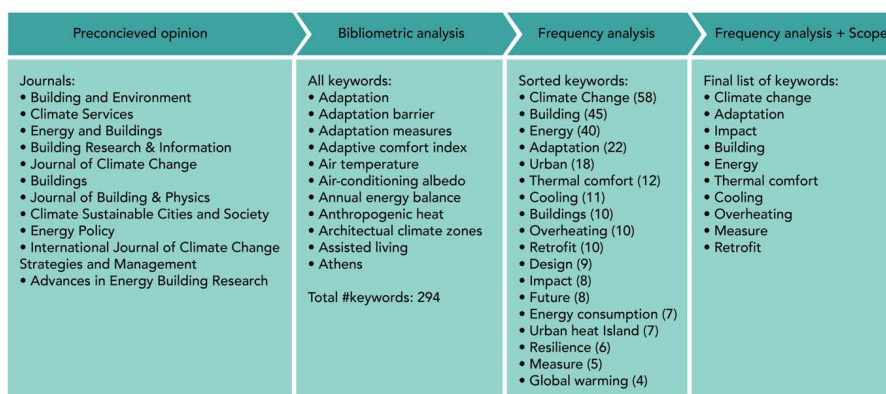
Preconcieved opinion

Journals:
• Building and Environment
• Climate Services
• Energy and Buildings
• Building Research & Information
• Journal of Climate Change
• Buildings
• Journal of Building & Physics
• Climate Sustainable Cities and Society
• Energy Policy
• International Journal of Climate Change Strategies and Management
• Advances in Energy Building Research

Bibliometric analysis

All keywords:
• Adaptation
• Adaptation barrier
• Adaptation measures
• Adaptive comfort index
• Air temperature
• Air-conditioning albedo
• Annual energy balance
• Anthropogenic heat
• Architectual climate zones
• Assisted living
• Athens

Total #keywords: 294

Frequency analysis

Sorted keywords:
• Climate Change (58)
• Building (45)
• Energy (40)
• Adaptation (22)
• Urban (18)
• Thermal comfort (12)
• Cooling (11)
• Buildings (10)
• Overheating (10)
• Retrofit (10)
• Design (9)
• Impact (8)
• Future (8)
• Energy consumption (7)
• Urban heat Island (7)
• Resilience (6)
• Measure (5)
• Global warming (4)

Frequency analysis + Scope

Final list of keywords:
• Climate change
• Adaptation
• Impact
• Building
• Energy
• Thermal comfort
• Cooling
• Overheating
• Measure
• Retrofit